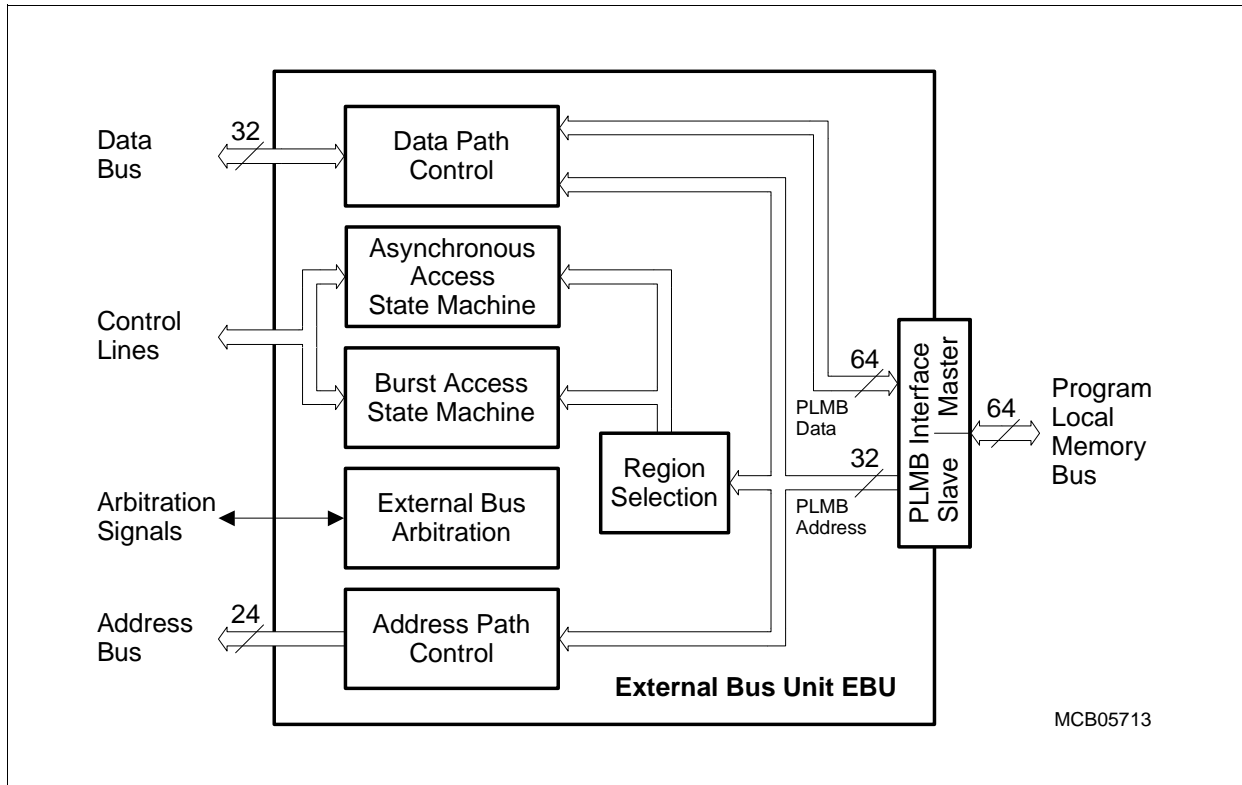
Data Bus

32

Data Path Control

Asynchronous Access State Machine

Control Lines

Burst Access State Machine

Region Selection

Arbitration Signals

External Bus Arbitration

Address Bus

24

Address Path Control

64

PLMB Data

32

PLMB Address

PLMB Interface

Master

Slave

64

Program Local Memory Bus

External Bus Unit EBU

MCB05713